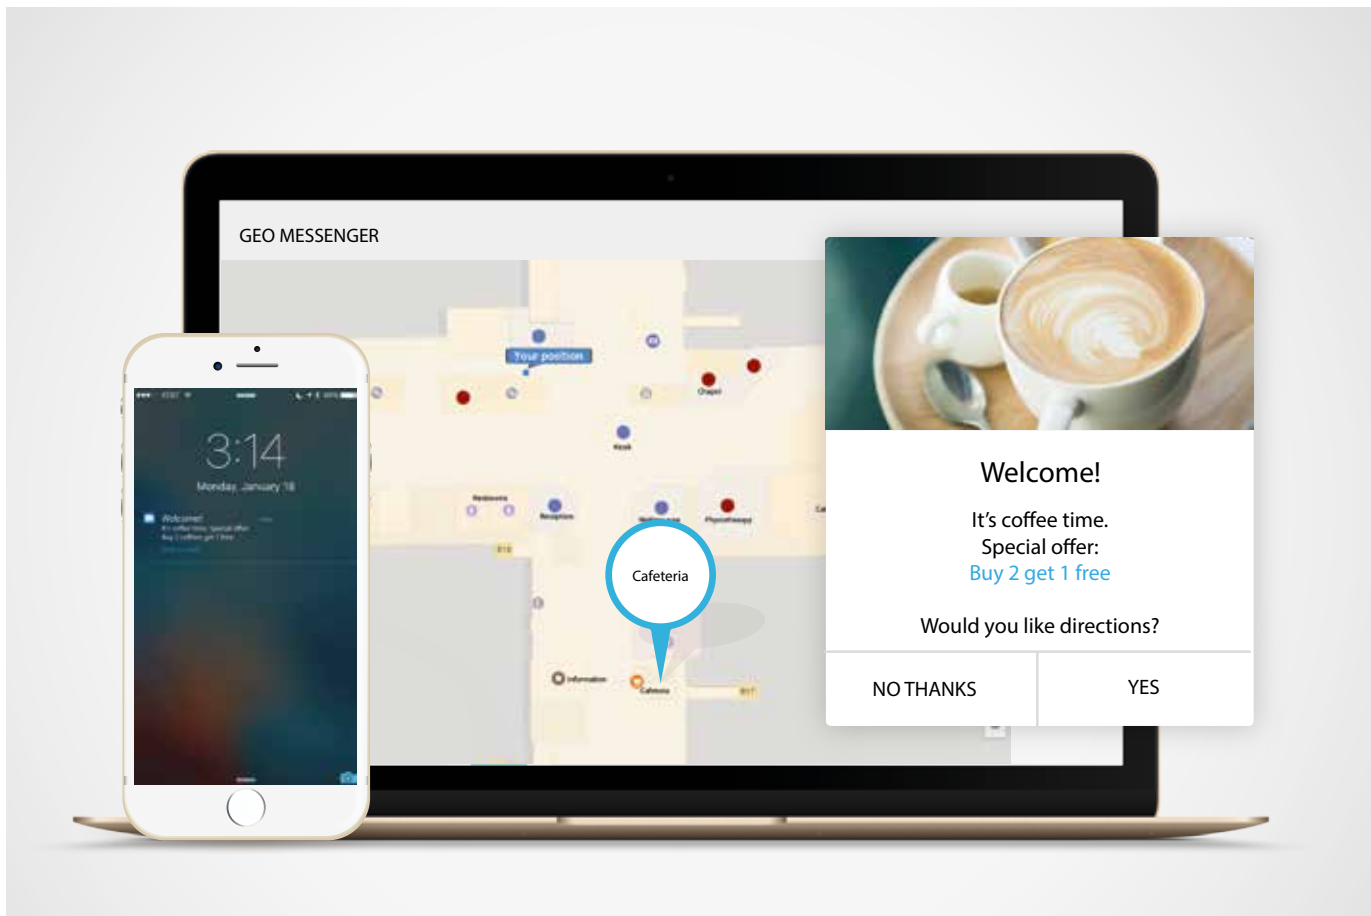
GEO MESSENGER

Your position

Chapel

Kiosk

Restrooms

Reception

Physiotherapy

Cafeteria

Information

Cafeteria

3:14

Monday, January 18

Welcome!

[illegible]

Welcome!

It's coffee time.
Special offer:
Buy 2 get 1 free

Would you like directions?

NO THANKS

YES